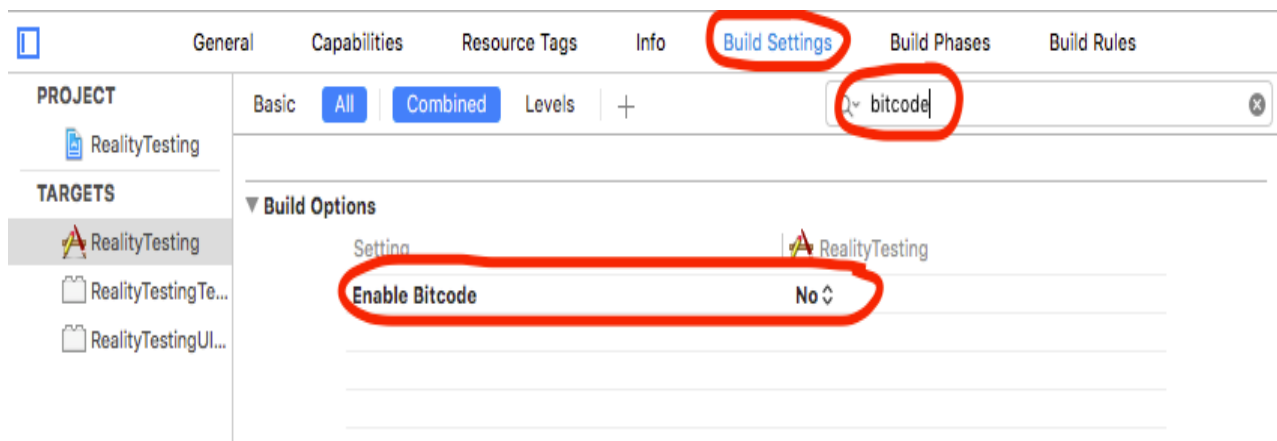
General Capabilities Resource Tags Info Build Settings Build Phases Build Rules

PROJECT

RealityTesting

TARGETS

RealityTesting

RealityTestingTe...

RealityTestingUI...

Basic All Combined Levels +

bitcode

▼ Build Options

Setting

RealityTesting

Enable Bitcode

No